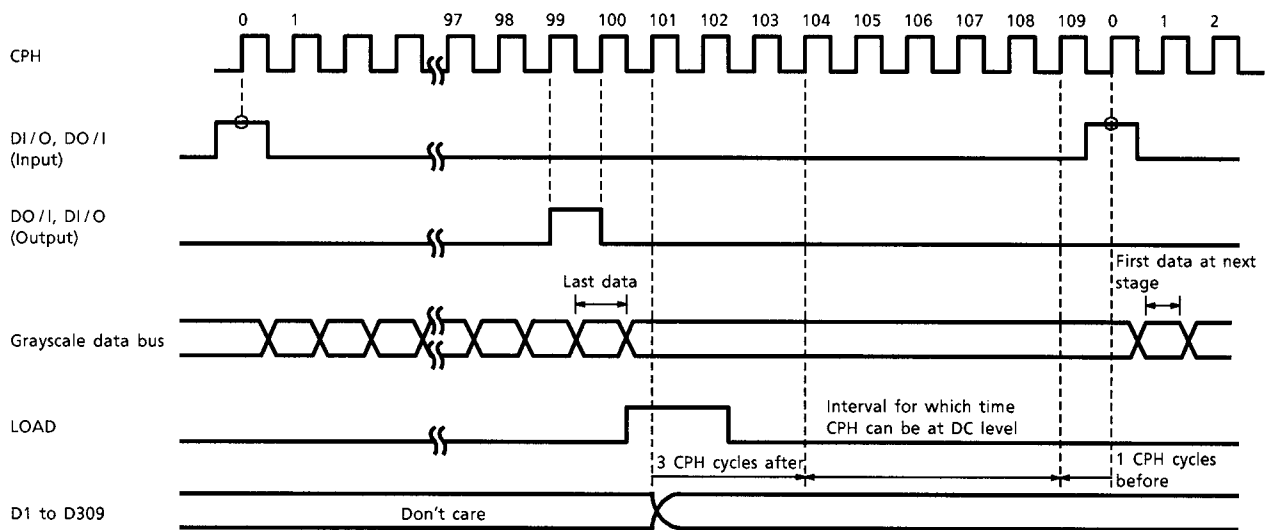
0 1 97 98 99 100 101 102 103 104 105 106 107 108 109 0 1 2

CPH

DI / O, DO / I
(Input)

DO / I, DI / O
(Output)

Last data

First data at next stage

Grayscale data bus

Interval for which time CPH can be at DC level

LOAD

3 CPH cycles after

1 CPH cycles before

D1 to D309

Don't care